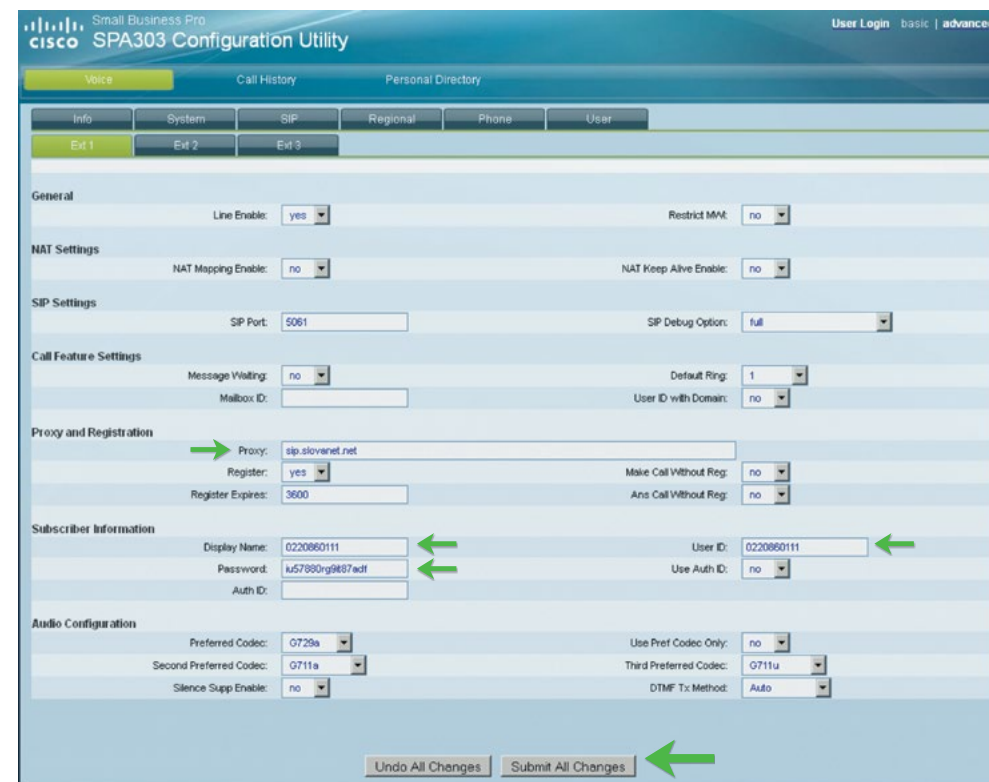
cisco Small Business Pro
SPA303 Configuration Utility

User Login basic | advance

Voice Call History Personal Directory

Info System SIP Regional Phone User

Ext 1 Ext 2 Ext 3

General

Line Enable: yes
Restrict MWI: no

NAT Settings

NAT Mapping Enable: no
NAT Keep Alive Enable: no

SIP Settings

SIP Port: 5061
SIP Debug Option: full

Call Feature Settings

Message Waiting: no
Default Ring: 1
Mailbox ID:
User ID with Domain: no

Proxy and Registration

Proxy: sip.slovanet.net
Register: yes
Make Call Without Reg: no
Register Expires: 3600
Ans Call Without Reg: no

Subscriber Information

Display Name: 0220860111
User ID: 0220860111
Password: iu57880rg9t87adf
Use Auth ID: no
Auth ID:

Audio Configuration

Preferred Codec: G729a
Use Pref Codec Only: no
Second Preferred Codec: G711a
Third Preferred Codec: G711u
Silence Supp Enable: no
DTMF Tx Method: Auto

Undo All Changes Submit All Changes